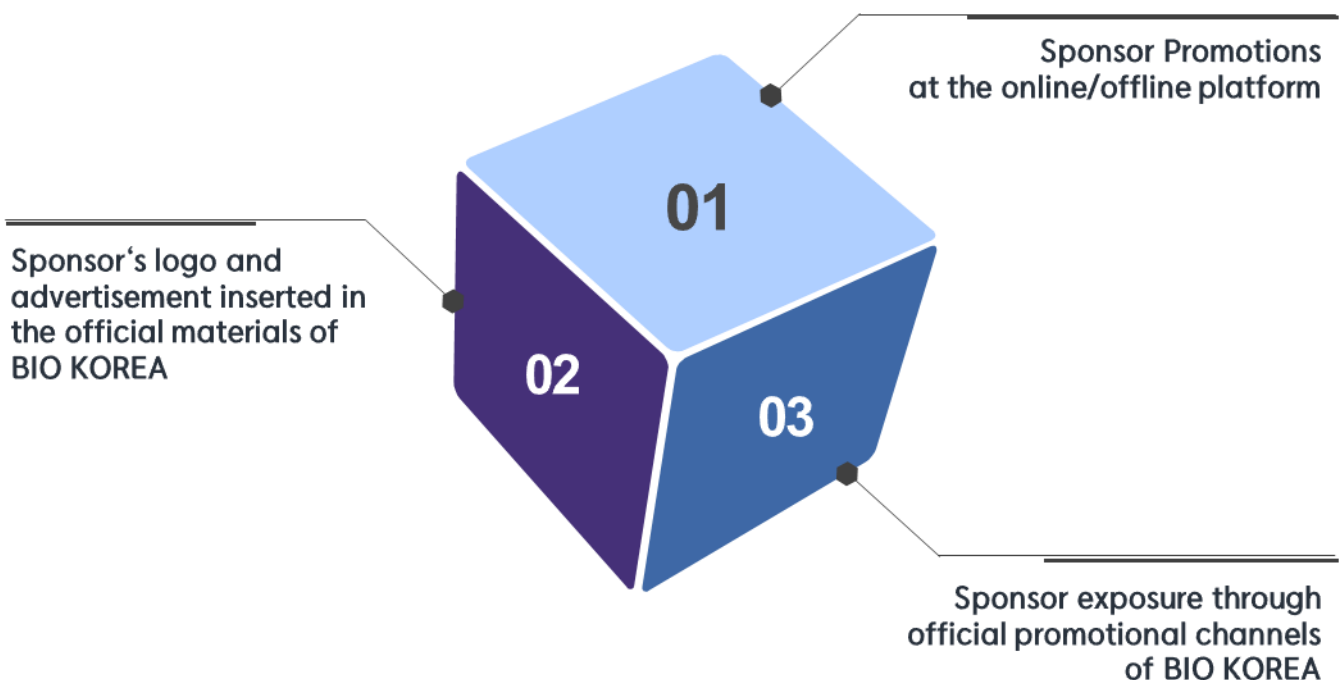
Sponsor Promotions at the online/offline platform

01

Sponsor‘s logo and advertisement inserted in the official materials of BIO KOREA

02

03

Sponsor exposure through official promotional channels of BIO KOREA